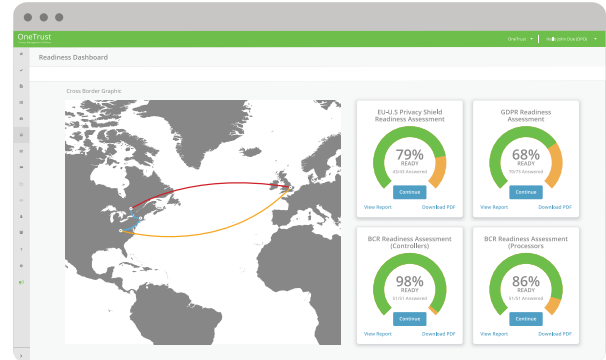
OneTrust

OneTrust ▾ | Hello, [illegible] ▾

Readiness Dashboard

Cross Border Graphic

EU-U.S Privacy Shield Readiness Assessment

79%
READY
45/45 Answered

Continue

View Report | Download PDF

GDPR Readiness Assessment

68%
READY
70/79 Answered

Continue

View Report | Download PDF

BCR Readiness Assessment (Controllers)

98%
READY
51/51 Answered

Continue

View Report | Download PDF

BCR Readiness Assessment (Processors)

86%
READY
61/61 Answered

Continue

View Report | Download PDF